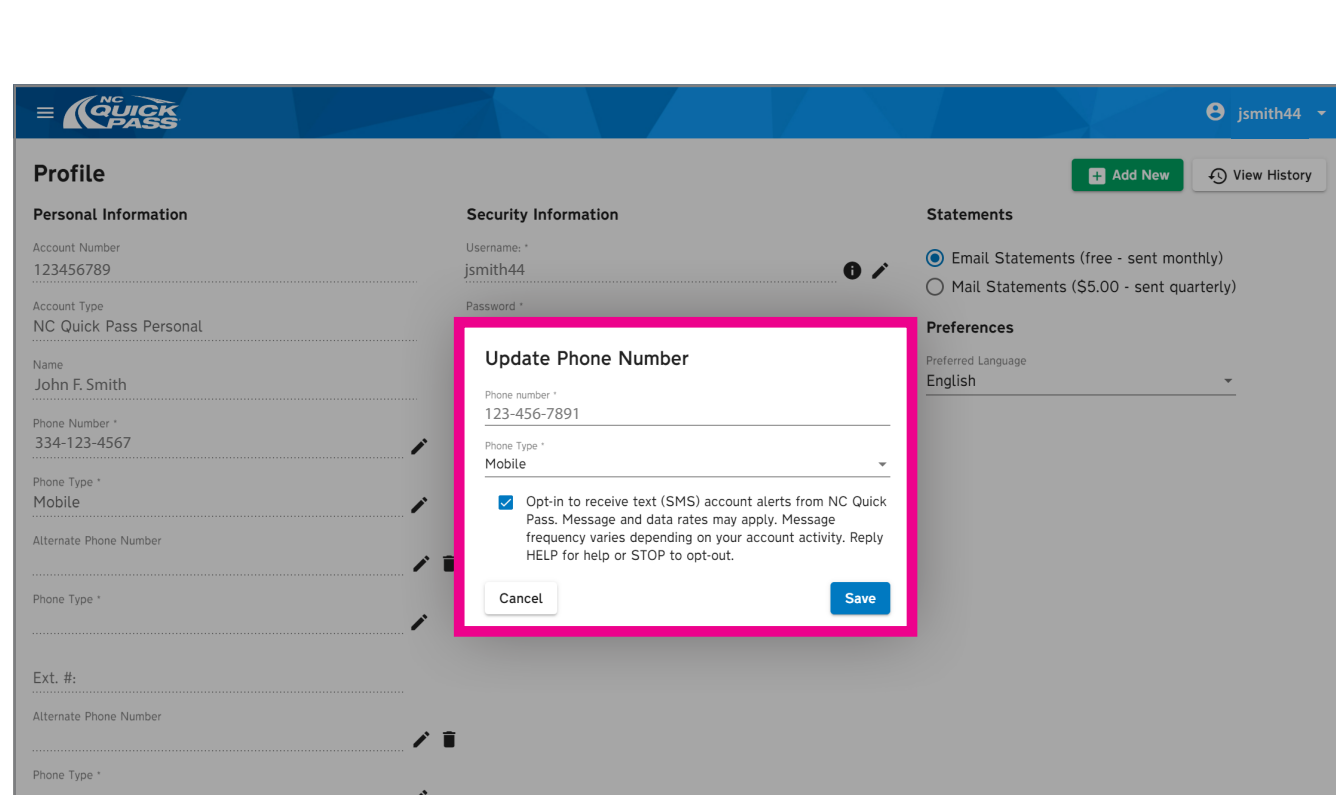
NC QUICK PASS

jsmith44

Profile

Add New

View History

Personal Information

Account Number
123456789

Account Type
NC Quick Pass Personal

Name
John F. Smith

Phone Number *
334-123-4567

Phone Type *
Mobile

Alternate Phone Number

Phone Type *

Ext. #:

Alternate Phone Number

Phone Type *

Security Information

Username: *
jsmith44

Password *

Statements

Email Statements (free - sent monthly)

Mail Statements ($5.00 - sent quarterly)

Preferences

Preferred Language
English

Update Phone Number

Phone number *
123-456-7891

Phone Type *
Mobile

Opt-in to receive text (SMS) account alerts from NC Quick Pass. Message and data rates may apply. Message frequency varies depending on your account activity. Reply HELP for help or STOP to opt-out.

Cancel

Save